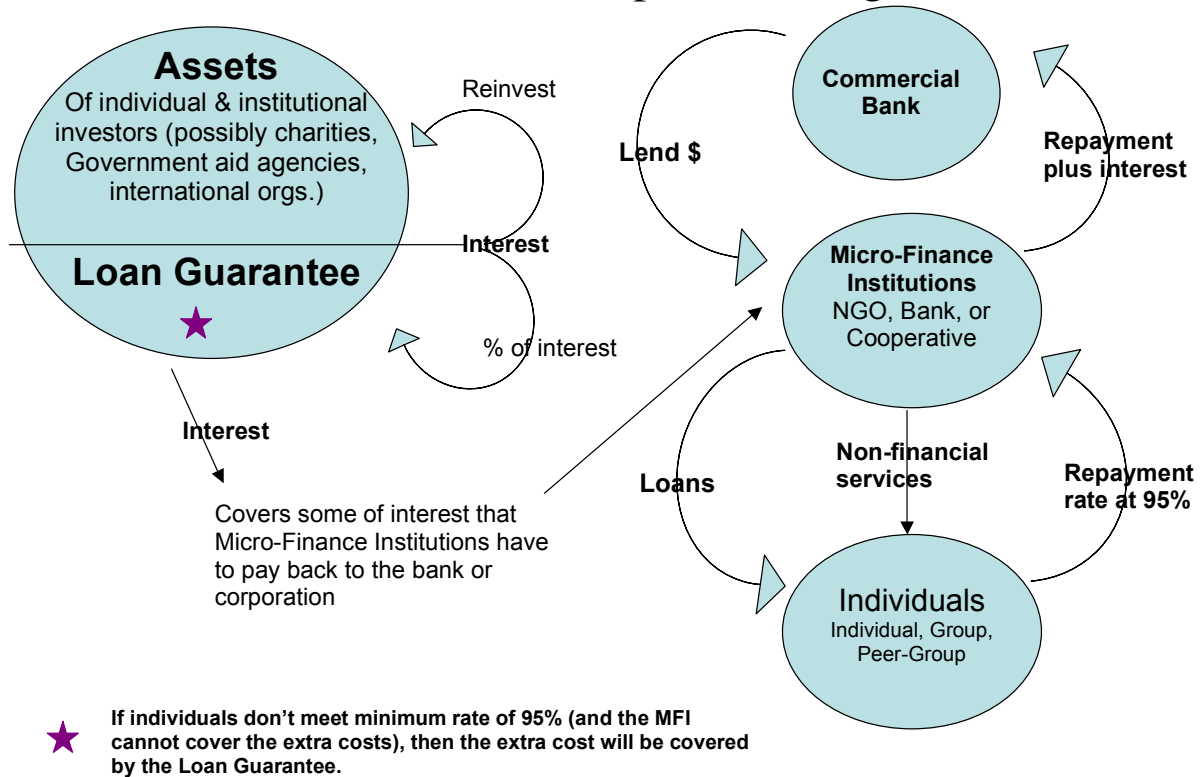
Assets
Of individual & institutional investors (possibly charities, Government aid agencies, international orgs.)

Loan Guarantee

Reinvest

Interest

% of interest

Interest

Covers some of interest that Micro-Finance Institutions have to pay back to the bank or corporation

Commercial Bank

Lend $

Repayment plus interest

Micro-Finance Institutions
NGO, Bank, or Cooperative

Loans

Non-financial services

Repayment rate at 95%

Individuals
Individual, Group, Peer-Group

If individuals don't meet minimum rate of 95% (and the MFI cannot cover the extra costs), then the extra cost will be covered by the Loan Guarantee.